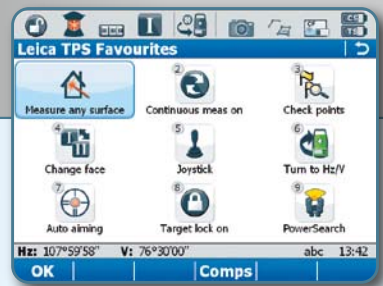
Leica TPS Favourites

Measure any surface

2 Continuous meas on

3 Check points

4 Change face

5 Joystick

6 Turn to Hz/V

7 Auto aiming

8 Target lock on

9 PowerSearch

Hz: 107°59'58" V: 76°30'00" abc 13:42

OK Comps